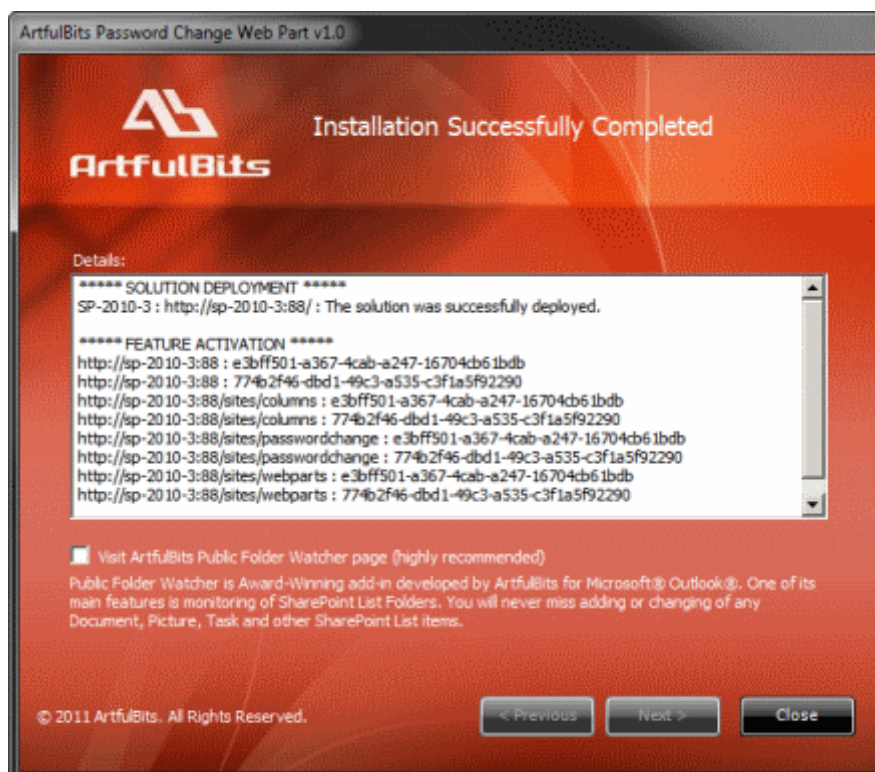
ArtfulBits Password Change Web Part v1.0

ArtfulBits

Installation Successfully Completed

Details:

***** SOLUTION DEPLOYMENT *****
SP-2010-3 : http://sp-2010-3:88/ : The solution was successfully deployed.

***** FEATURE ACTIVATION *****
http://sp-2010-3:88 : e3bff501-a367-4cab-a247-16704cb61bdb
http://sp-2010-3:88 : 774b2f46-dbd1-49c3-a535-c3f1a5f92290
http://sp-2010-3:88/sites/columns : e3bff501-a367-4cab-a247-16704cb61bdb
http://sp-2010-3:88/sites/columns : 774b2f46-dbd1-49c3-a535-c3f1a5f92290
http://sp-2010-3:88/sites/passwordchange : e3bff501-a367-4cab-a247-16704cb61bdb
http://sp-2010-3:88/sites/passwordchange : 774b2f46-dbd1-49c3-a535-c3f1a5f92290
http://sp-2010-3:88/sites/webparts : e3bff501-a367-4cab-a247-16704cb61bdb
http://sp-2010-3:88/sites/webparts : 774b2f46-dbd1-49c3-a535-c3f1a5f92290

Visit ArtfulBits Public Folder Watcher page (highly recommended)

Public Folder Watcher is Award-Winning add-in developed by ArtfulBits for Microsoft® Outlook®. One of its main features is monitoring of SharePoint List Folders. You will never miss adding or changing of any Document, Picture, Task and other SharePoint List items.

© 2011 ArtfulBits. All Rights Reserved.

< Previous

Next >

Close